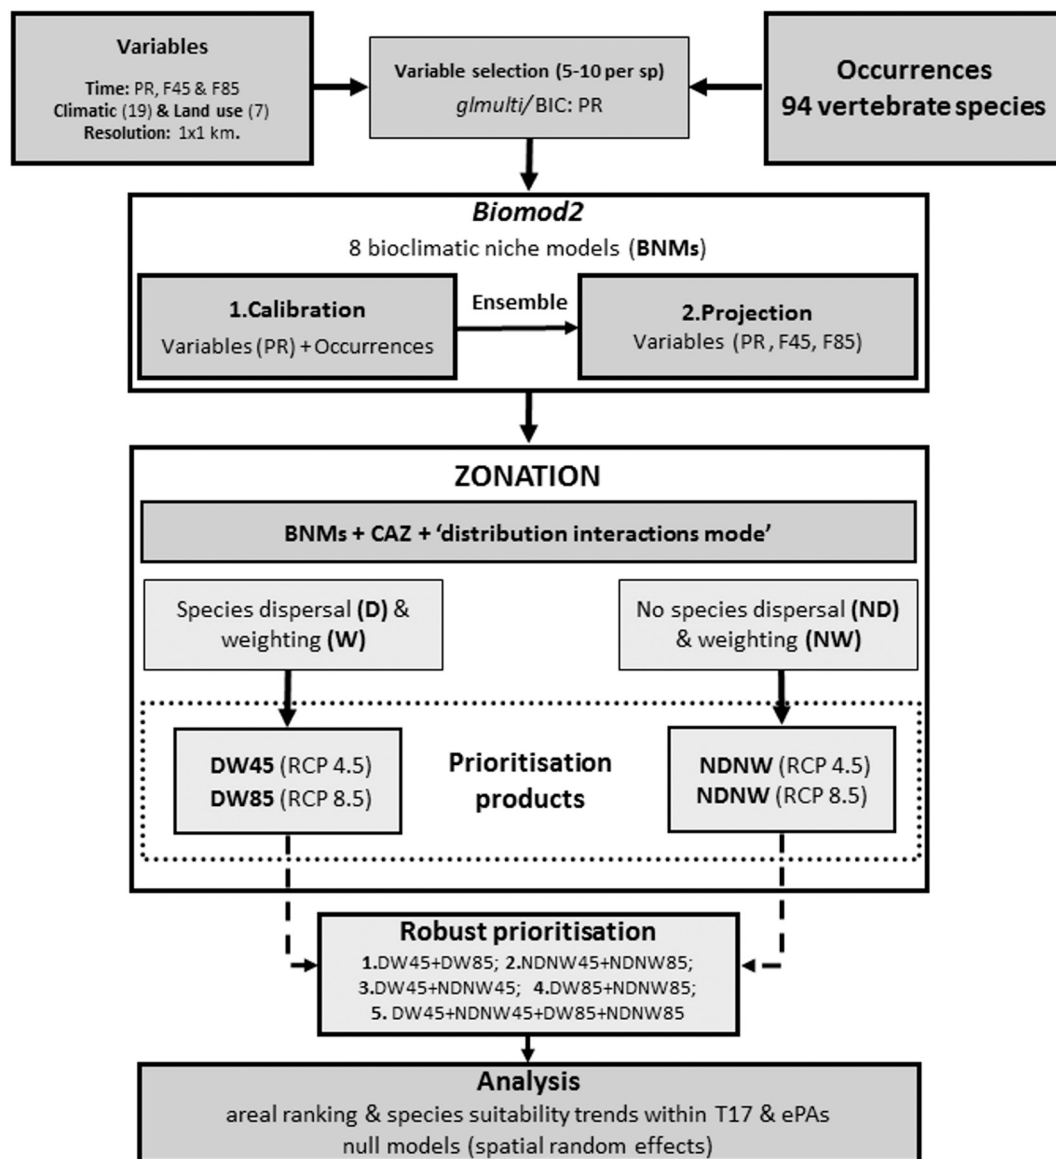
Variables
Time: PR, F45 & F85
Climatic (19) & Land use (7)
Resolution: 1x1 km.

Variable selection (5-10 per sp)
glmulti/BIC: PR

Occurrences
94 vertebrate species

Biomod2
8 bioclimatic niche models (BNMs)

1.Calibration
Variables (PR) + Occurrences

Ensemble

2.Projection
Variables (PR, F45, F85)

ZONATION

BNMs + CAZ + 'distribution interactions mode'

Species dispersal (D) & weighting (W)

No species dispersal (ND) & weighting (NW)

DW45 (RCP 4.5)
DW85 (RCP 8.5)

Prioritisation products

NDNW (RCP 4.5)
NDNW (RCP 8.5)

Robust prioritisation
1.DW45+DW85; 2.NDNW45+NDNW85;
3.DW45+NDNW45; 4.DW85+NDNW85;
5. DW45+NDNW45+DW85+NDNW85

Analysis
areal ranking & species suitability trends within T17 & ePAs
null models (spatial random effects)